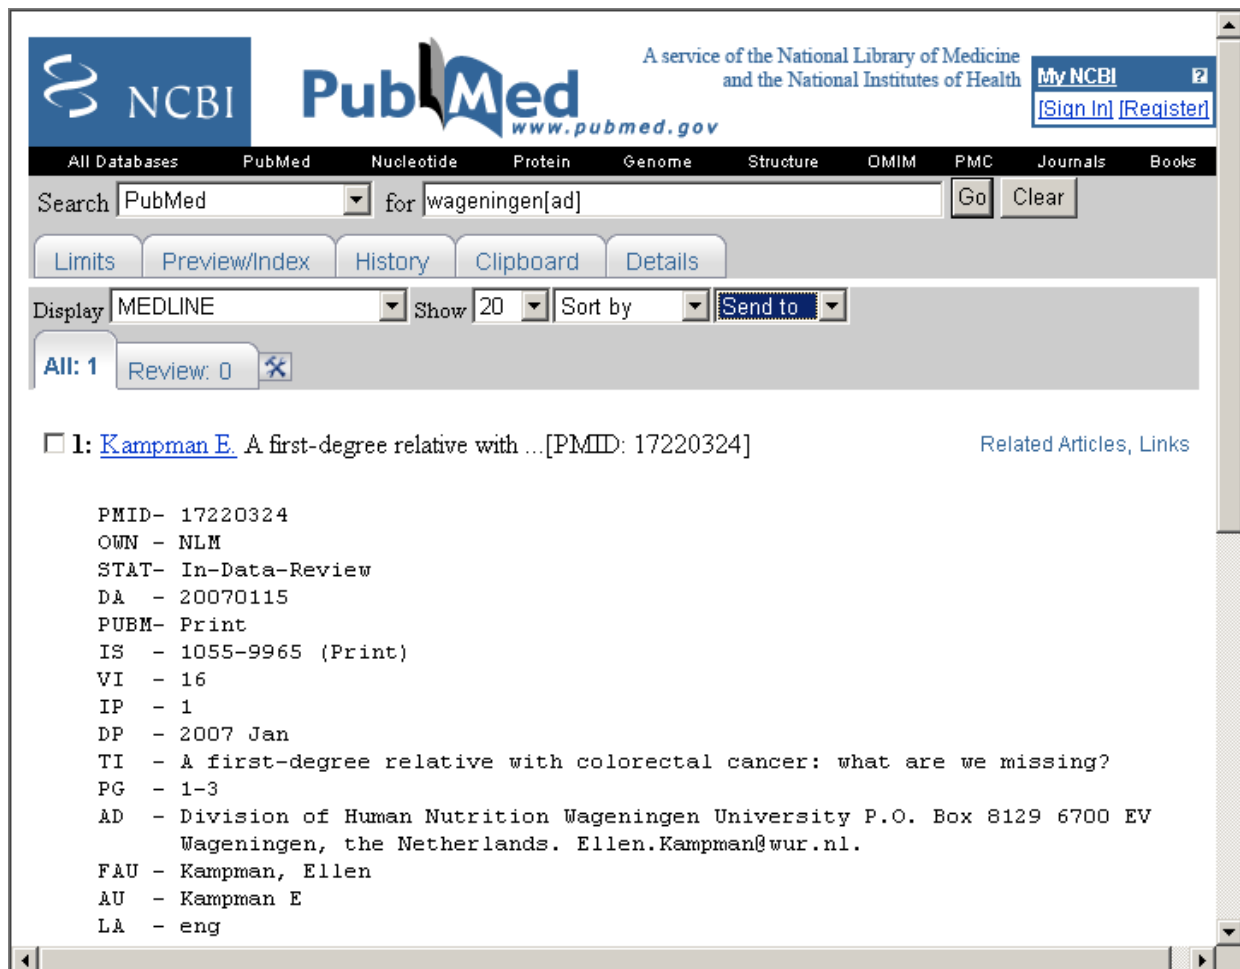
NCBI PubMed www.pubmed.gov

A service of the National Library of Medicine and the National Institutes of Health

My NCBI ?
[Sign In] [Register]

All Databases PubMed Nucleotide Protein Genome Structure OMIM PMC Journals Books

Search PubMed for wageningen[ad] Go Clear

Limits Preview/Index History Clipboard Details

Display MEDLINE Show 20 Sort by Send to

All: 1 Review: 0

1: Kampman E. A first-degree relative with ...[PMID: 17220324] Related Articles, Links

PMID- 17220324
OWN - NLM
STAT- In-Data-Review
DA - 20070115
PUBM- Print
IS - 1055-9965 (Print)
VI - 16
IP - 1
DP - 2007 Jan
TI - A first-degree relative with colorectal cancer: what are we missing?
PG - 1-3
AD - Division of Human Nutrition Wageningen University P.O. Box 8129 6700 EV Wageningen, the Netherlands. Ellen.Kampman@wur.nl.
FAU - Kampman, Ellen
AU - Kampman E
LA - eng